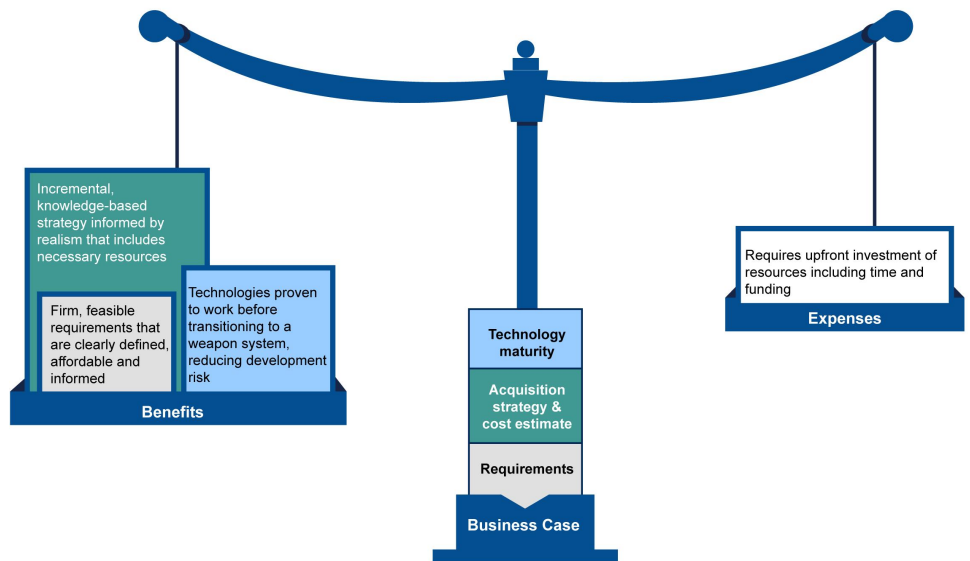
Incremental, knowledge-based strategy informed by realism that includes necessary resources

Firm, feasible requirements that are clearly defined, affordable and informed

Technologies proven to work before transitioning to a weapon system, reducing development risk

Benefits

Technology maturity

Acquisition strategy & cost estimate

Requirements

Business Case

Requires upfront investment of resources including time and funding

Expenses